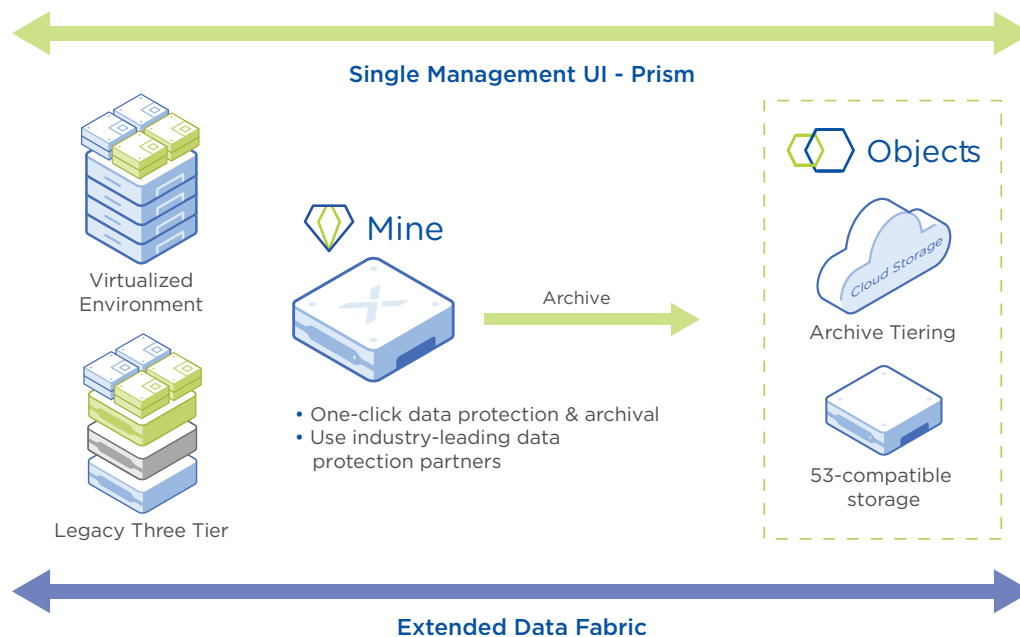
Single Management UI - Prism

Virtualized Environment

Legacy Three Tier

Mine

Archive

• One-click data protection & archival
• Use industry-leading data protection partners

Objects

Cloud Storage

Archive Tiering

53-compatible storage

Extended Data Fabric